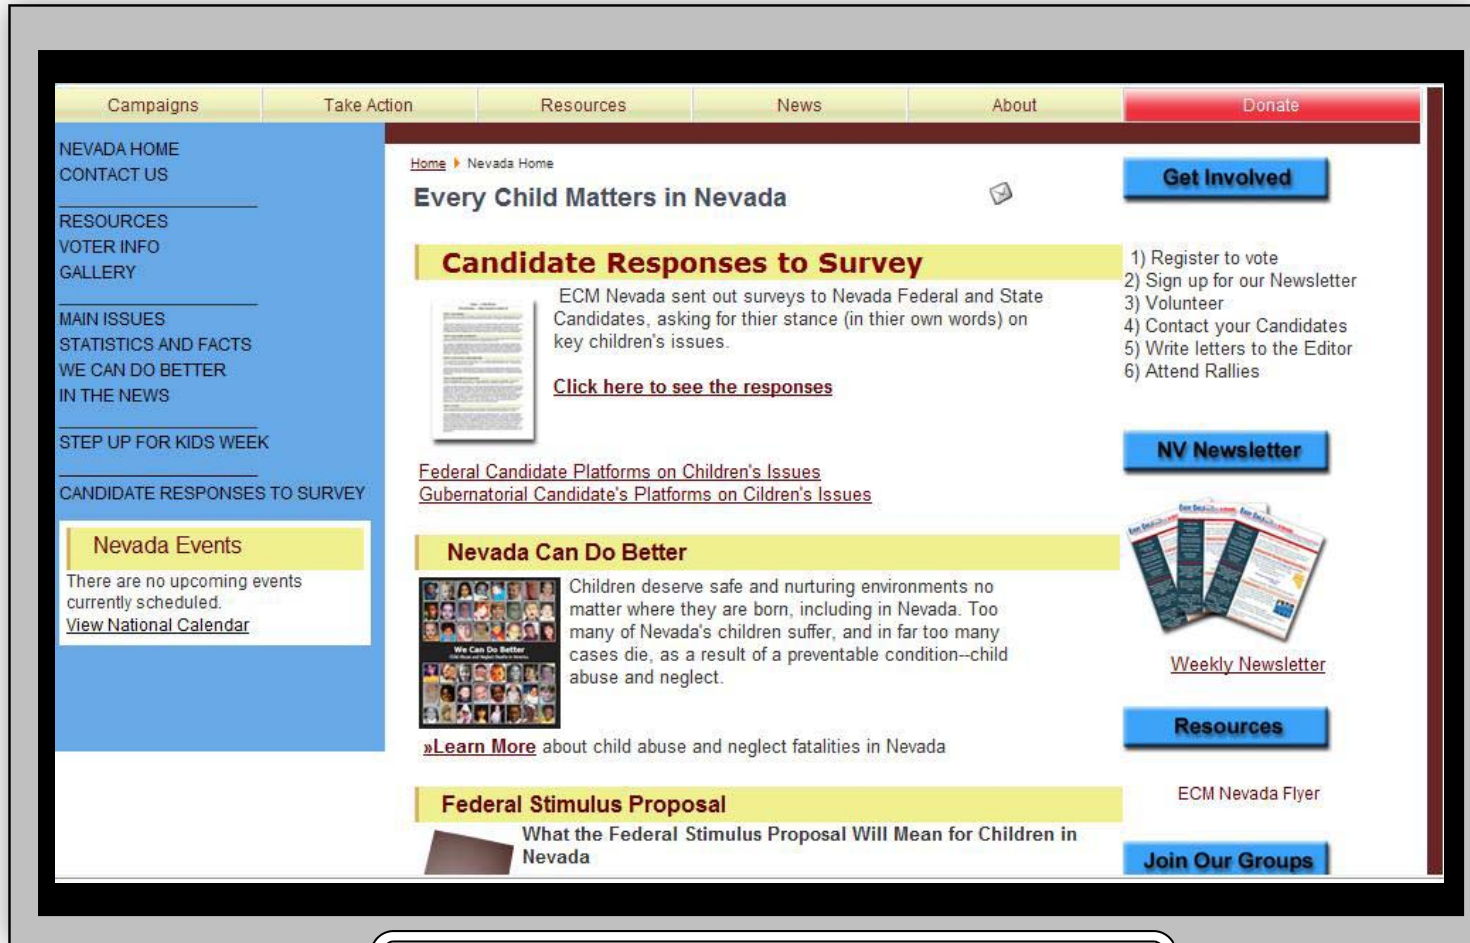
Campaigns | Take Action | Resources | News | About | Donate

NEVADA HOME
CONTACT US

RESOURCES
VOTER INFO
GALLERY

MAIN ISSUES
STATISTICS AND FACTS
WE CAN DO BETTER
IN THE NEWS

STEP UP FOR KIDS WEEK

CANDIDATE RESPONSES TO SURVEY

Nevada Events

There are no upcoming events currently scheduled.
View National Calendar

Home ▸ Nevada Home

Every Child Matters in Nevada

Candidate Responses to Survey

ECM Nevada sent out surveys to Nevada Federal and State Candidates, asking for thier stance (in thier own words) on key children's issues.

Click here to see the responses

Federal Candidate Platforms on Children's Issues
Gubernatorial Candidate's Platforms on Cildren's Issues

Nevada Can Do Better

We Can Do Better

Children deserve safe and nurturing environments no matter where they are born, including in Nevada. Too many of Nevada's children suffer, and in far too many cases die, as a result of a preventable condition--child abuse and neglect.

»Learn More about child abuse and neglect fatalities in Nevada

Federal Stimulus Proposal

What the Federal Stimulus Proposal Will Mean for Children in Nevada

Get Involved

1) Register to vote
2) Sign up for our Newsletter
3) Volunteer
4) Contact your Candidates
5) Write letters to the Editor
6) Attend Rallies

NV Newsletter

Weekly Newsletter

Resources

ECM Nevada Flyer

Join Our Groups